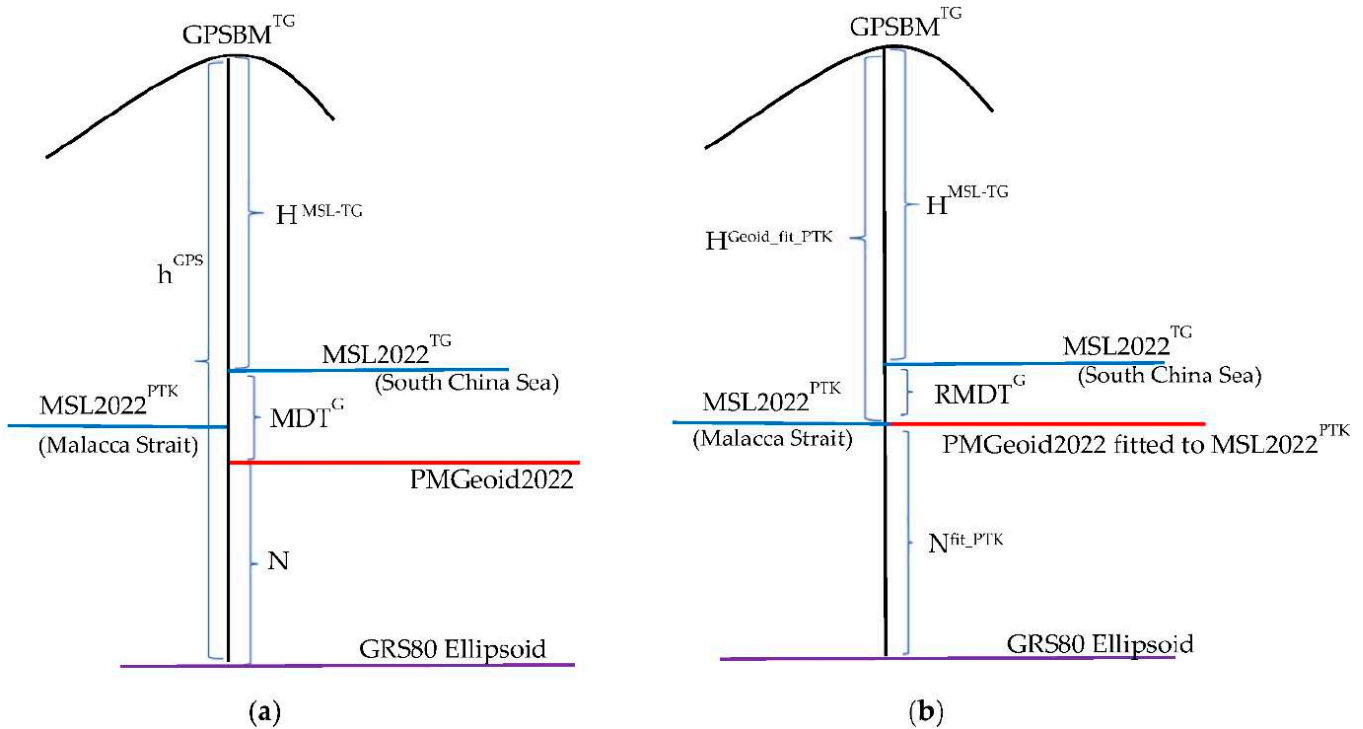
$GPSBM^{TG}$

$H^{MSL\text{-}TG}$

$h^{GPS}$

$MSL2022^{TG}$
(South China Sea)

$MSL2022^{PTK}$
(Malacca Strait)

$MDT^{G}$

PMGeoid2022

N

GRS80 Ellipsoid

(a)

$GPSBM^{TG}$

$H^{MSL\text{-}TG}$

$H^{Geoid\_fit\_PTK}$

$MSL2022^{TG}$
(South China Sea)

$RMDT^{G}$

$MSL2022^{PTK}$
(Malacca Strait)

PMGeoid2022 fitted to $MSL2022^{PTK}$

$N^{fit\_PTK}$

GRS80 Ellipsoid

(b)